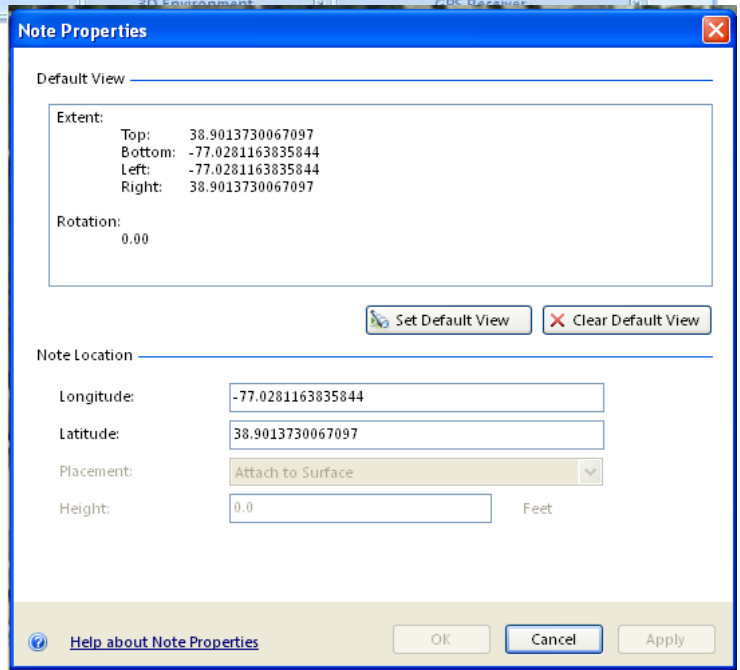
Note Properties

Default View

Extent:
Top: 38.9013730067097
Bottom: -77.0281163835844
Left: -77.0281163835844
Right: 38.9013730067097

Rotation:
0.00

Set Default View
Clear Default View

Note Location

Longitude: -77.0281163835844
Latitude: 38.9013730067097
Placement: Attach to Surface
Height: 0.0 Feet

Help about Note Properties
OK
Cancel
Apply